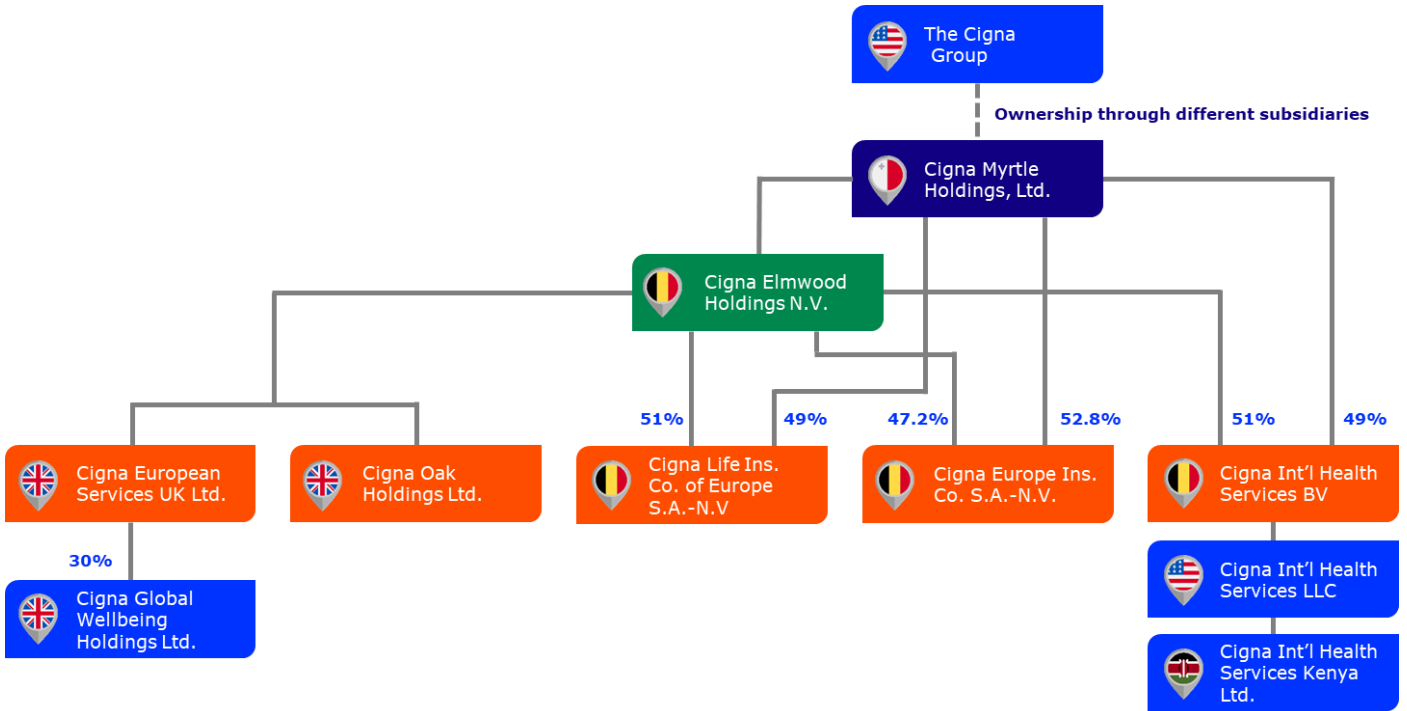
The Cigna Group

Ownership through different subsidiaries

Cigna Myrtle Holdings, Ltd.

Cigna Elmwood Holdings N.V.

51%

49%

47.2%

52.8%

51%

49%

Cigna European Services UK Ltd.

Cigna Oak Holdings Ltd.

Cigna Life Ins. Co. of Europe S.A.-N.V

Cigna Europe Ins. Co. S.A.-N.V.

Cigna Int'l Health Services BV

30%

Cigna Global Wellbeing Holdings Ltd.

Cigna Int'l Health Services LLC

Cigna Int'l Health Services Kenya Ltd.